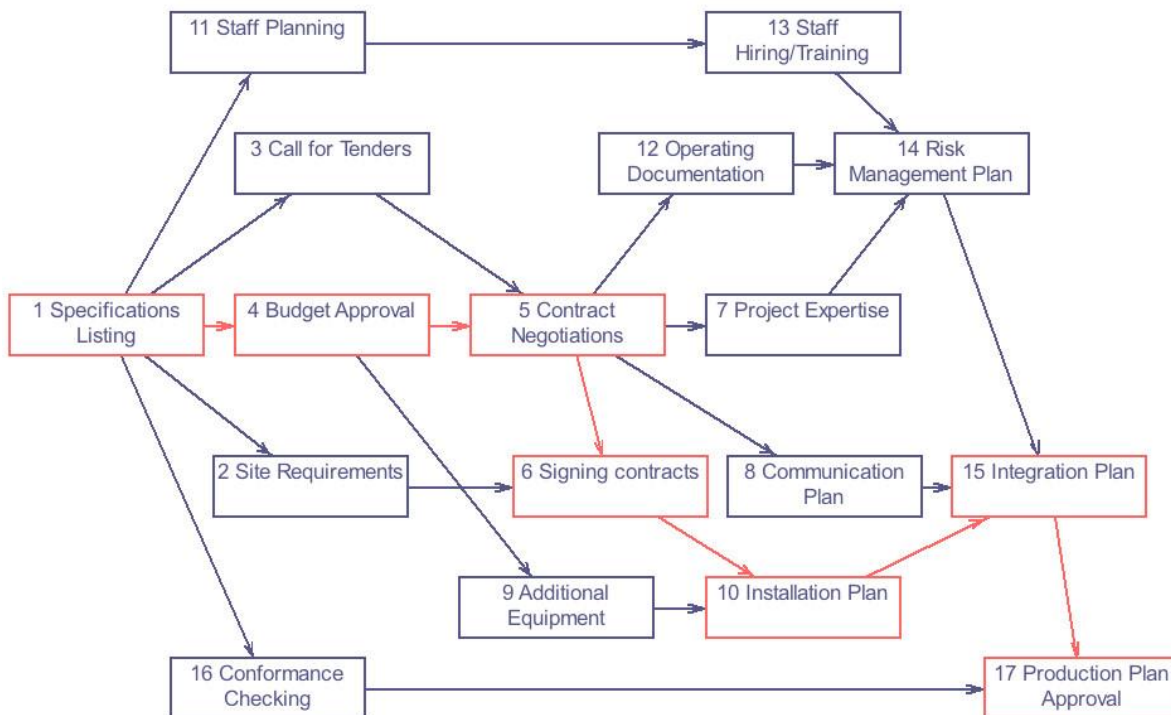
11 Staff Planning

13 Staff Hiring/Training

3 Call for Tenders

12 Operating Documentation

14 Risk Management Plan

1 Specifications Listing

4 Budget Approval

5 Contract Negotiations

7 Project Expertise

2 Site Requirements

6 Signing contracts

8 Communication Plan

15 Integration Plan

9 Additional Equipment

10 Installation Plan

16 Conformance Checking

17 Production Plan Approval